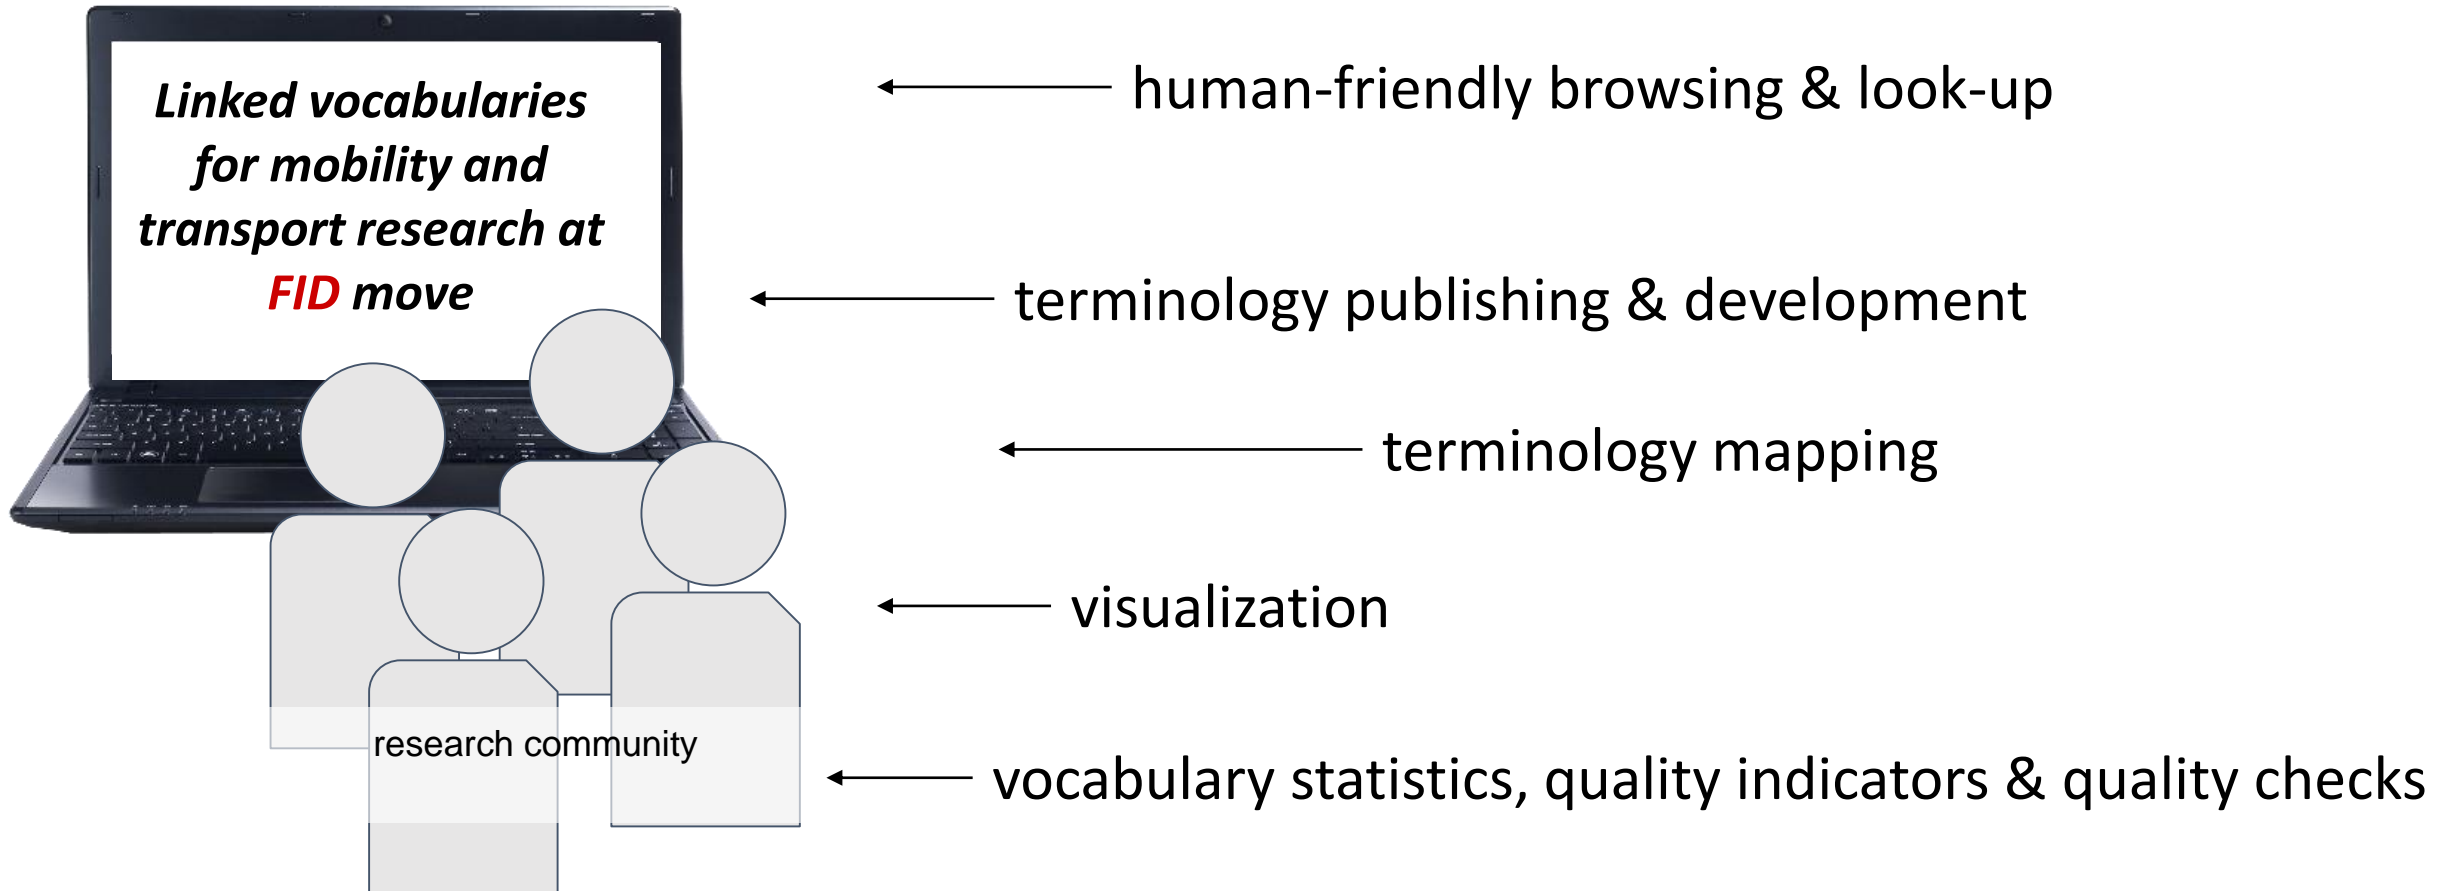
Linked vocabularies for mobility and transport research at FID move

research community

human-friendly browsing & look-up

terminology publishing & development

terminology mapping

visualization

vocabulary statistics, quality indicators & quality checks